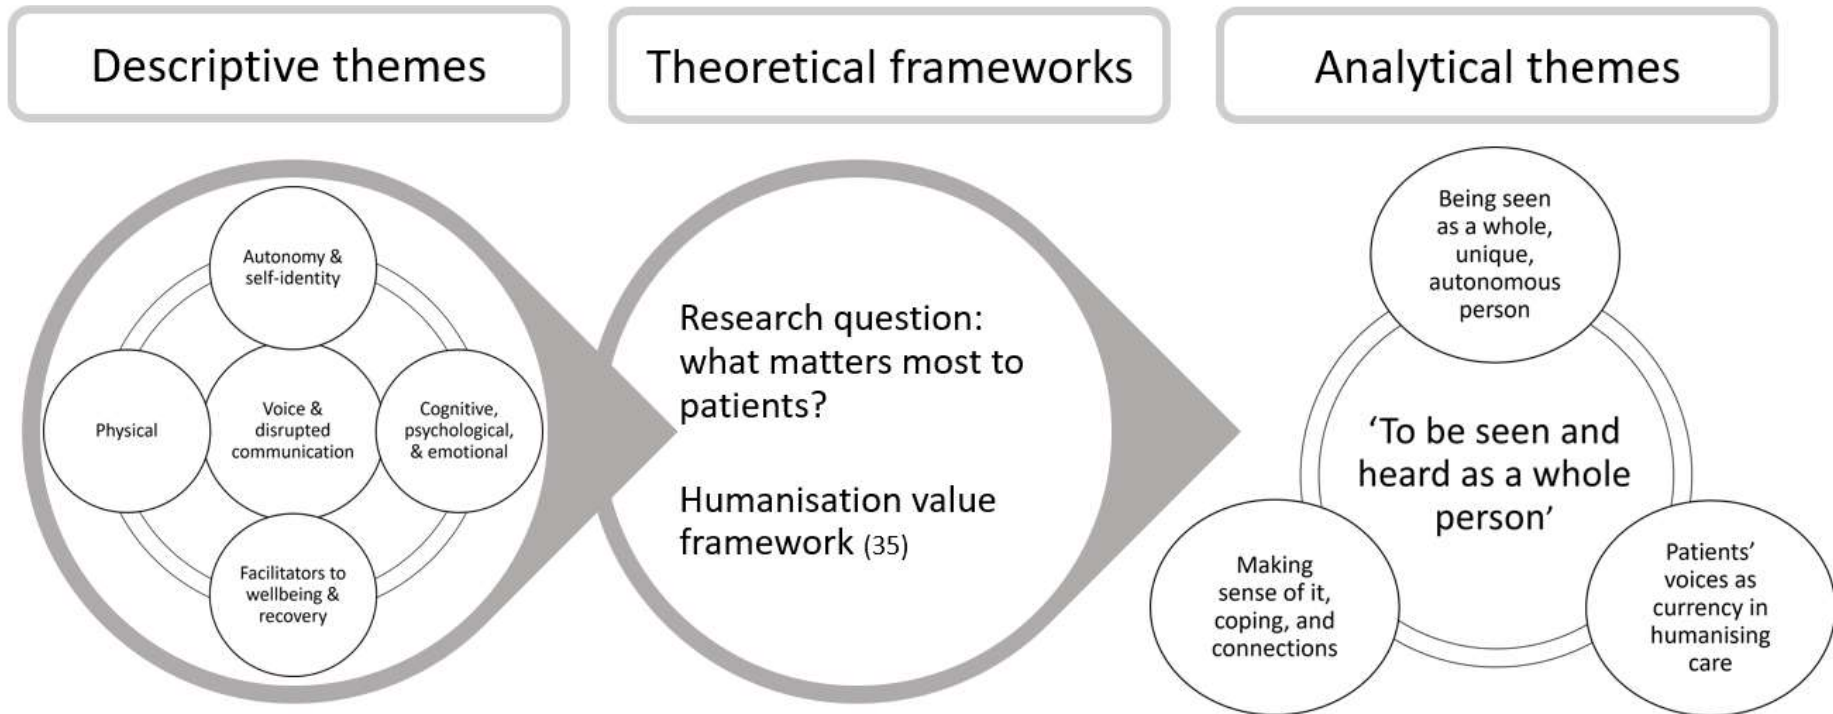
Descriptive themes

Theoretical frameworks

Analytical themes

Autonomy & self-identity

Physical

Voice & disrupted communication

Cognitive, psychological, & emotional

Facilitators to wellbeing & recovery

Research question: what matters most to patients?

Humanisation value framework (35)

Being seen as a whole, unique, autonomous person

'To be seen and heard as a whole person'

Making sense of it, coping, and connections

Patients' voices as currency in humanising care